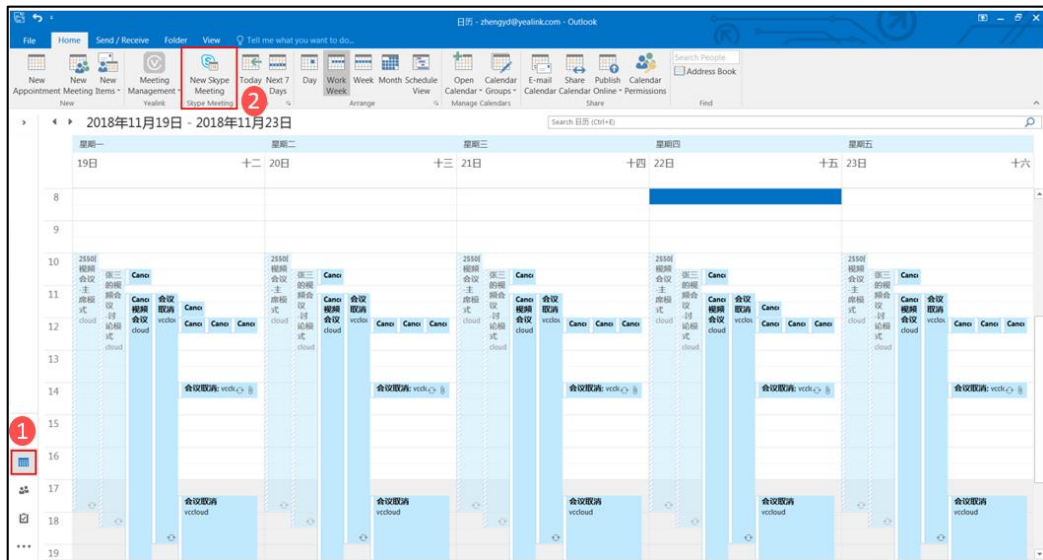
日历 - zhengyd@yealink.com - Outlook

File Home Send / Receive Folder View Tell me what you want to do...

New Appointment | New Meeting | New Items | New | Meeting Management | Yealink | New Skype Meeting | Skype Meeting | Today | Next 7 Days | Go To | Day | Work Week | Week | Month | Schedule View | Arrange | Open Calendar | Calendar Groups | Manage Calendars | E-mail Calendar | Share Calendar | Publish Online | Calendar Permissions | Share | Search People | Address Book | Find

2

2018年11月19日 - 2018年11月23日

Search 日历 (Ctrl+E)

| | 星期一 | 星期二 | 星期三 | 星期四 | 星期五 |
|---|---|---|---|---|---|
| | 19日 十二 | 20日 十三 | 21日 十四 | 22日 十五 | 23日 十六 |

8
9
10
11
12
13
14
15
16
17
18
19

2550| 视频会议 主席模式 cloud
张三的视频会议 讨论模式 cloud
Canc
Canc 视频会议 cloud
会议取消 vcclou
Canc
Canc Canc Canc
会议取消: vccl
会议取消 vccloud

1